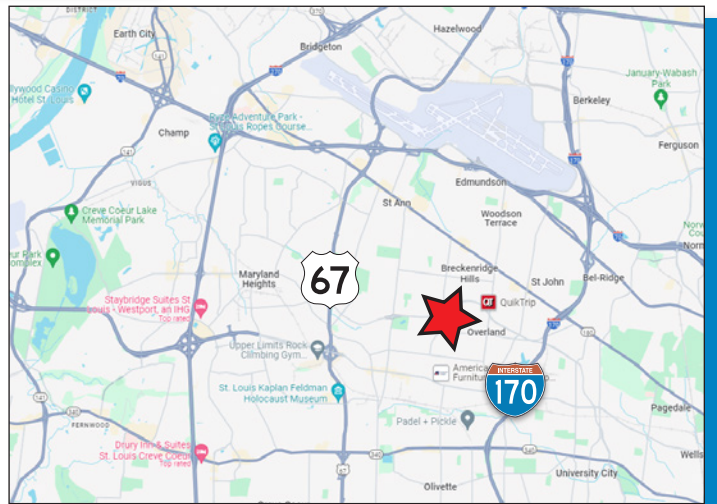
DISTRICT
Earth City
Hazelwood
Bridgeton
llywood Casino
Hotel St. Louis
January-Wabash Park
Berkeley
Champ
Ryan Adventure Park - St. Louis Ropes Course...
Ferguson
Edmundson
VIGUS
St Ann
Woodson Terrace
Creve Coeur Lake Memorial Park
Norm
Ce
Ur Park
omplex
Maryland Heights
67
Breckenridge Hills
St John
Bel-Ridge
QuikTrip
Staybridge Suites St. Louis - Westport, an IHG
Top rated
Overland
Upper Limits Rock Climbing Gym...
America
Furnitu
INTERSTATE
170
St. Louis Kaplan Feldman Holocaust Museum
Pagedale
FERNWOOD
Padel + Pickle
Drury Inn & Suites St. Louis Creve Coeur
Top rated
Wells
University City
Olivette